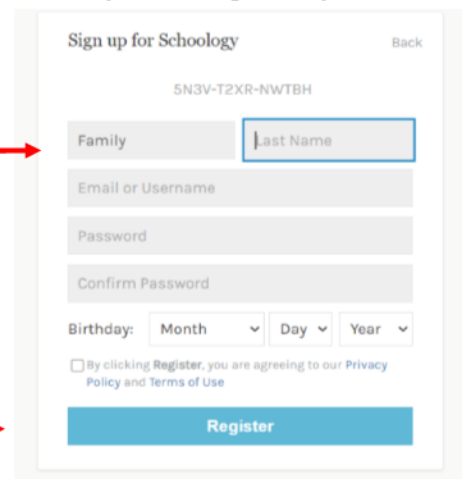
Sign up for Schoology

Back

5N3V-T2XR-NWTBH

Family

Last Name

Email or Username

Password

Confirm Password

Birthday: Month Day Year

By clicking Register, you are agreeing to our Privacy Policy and Terms of Use

Register